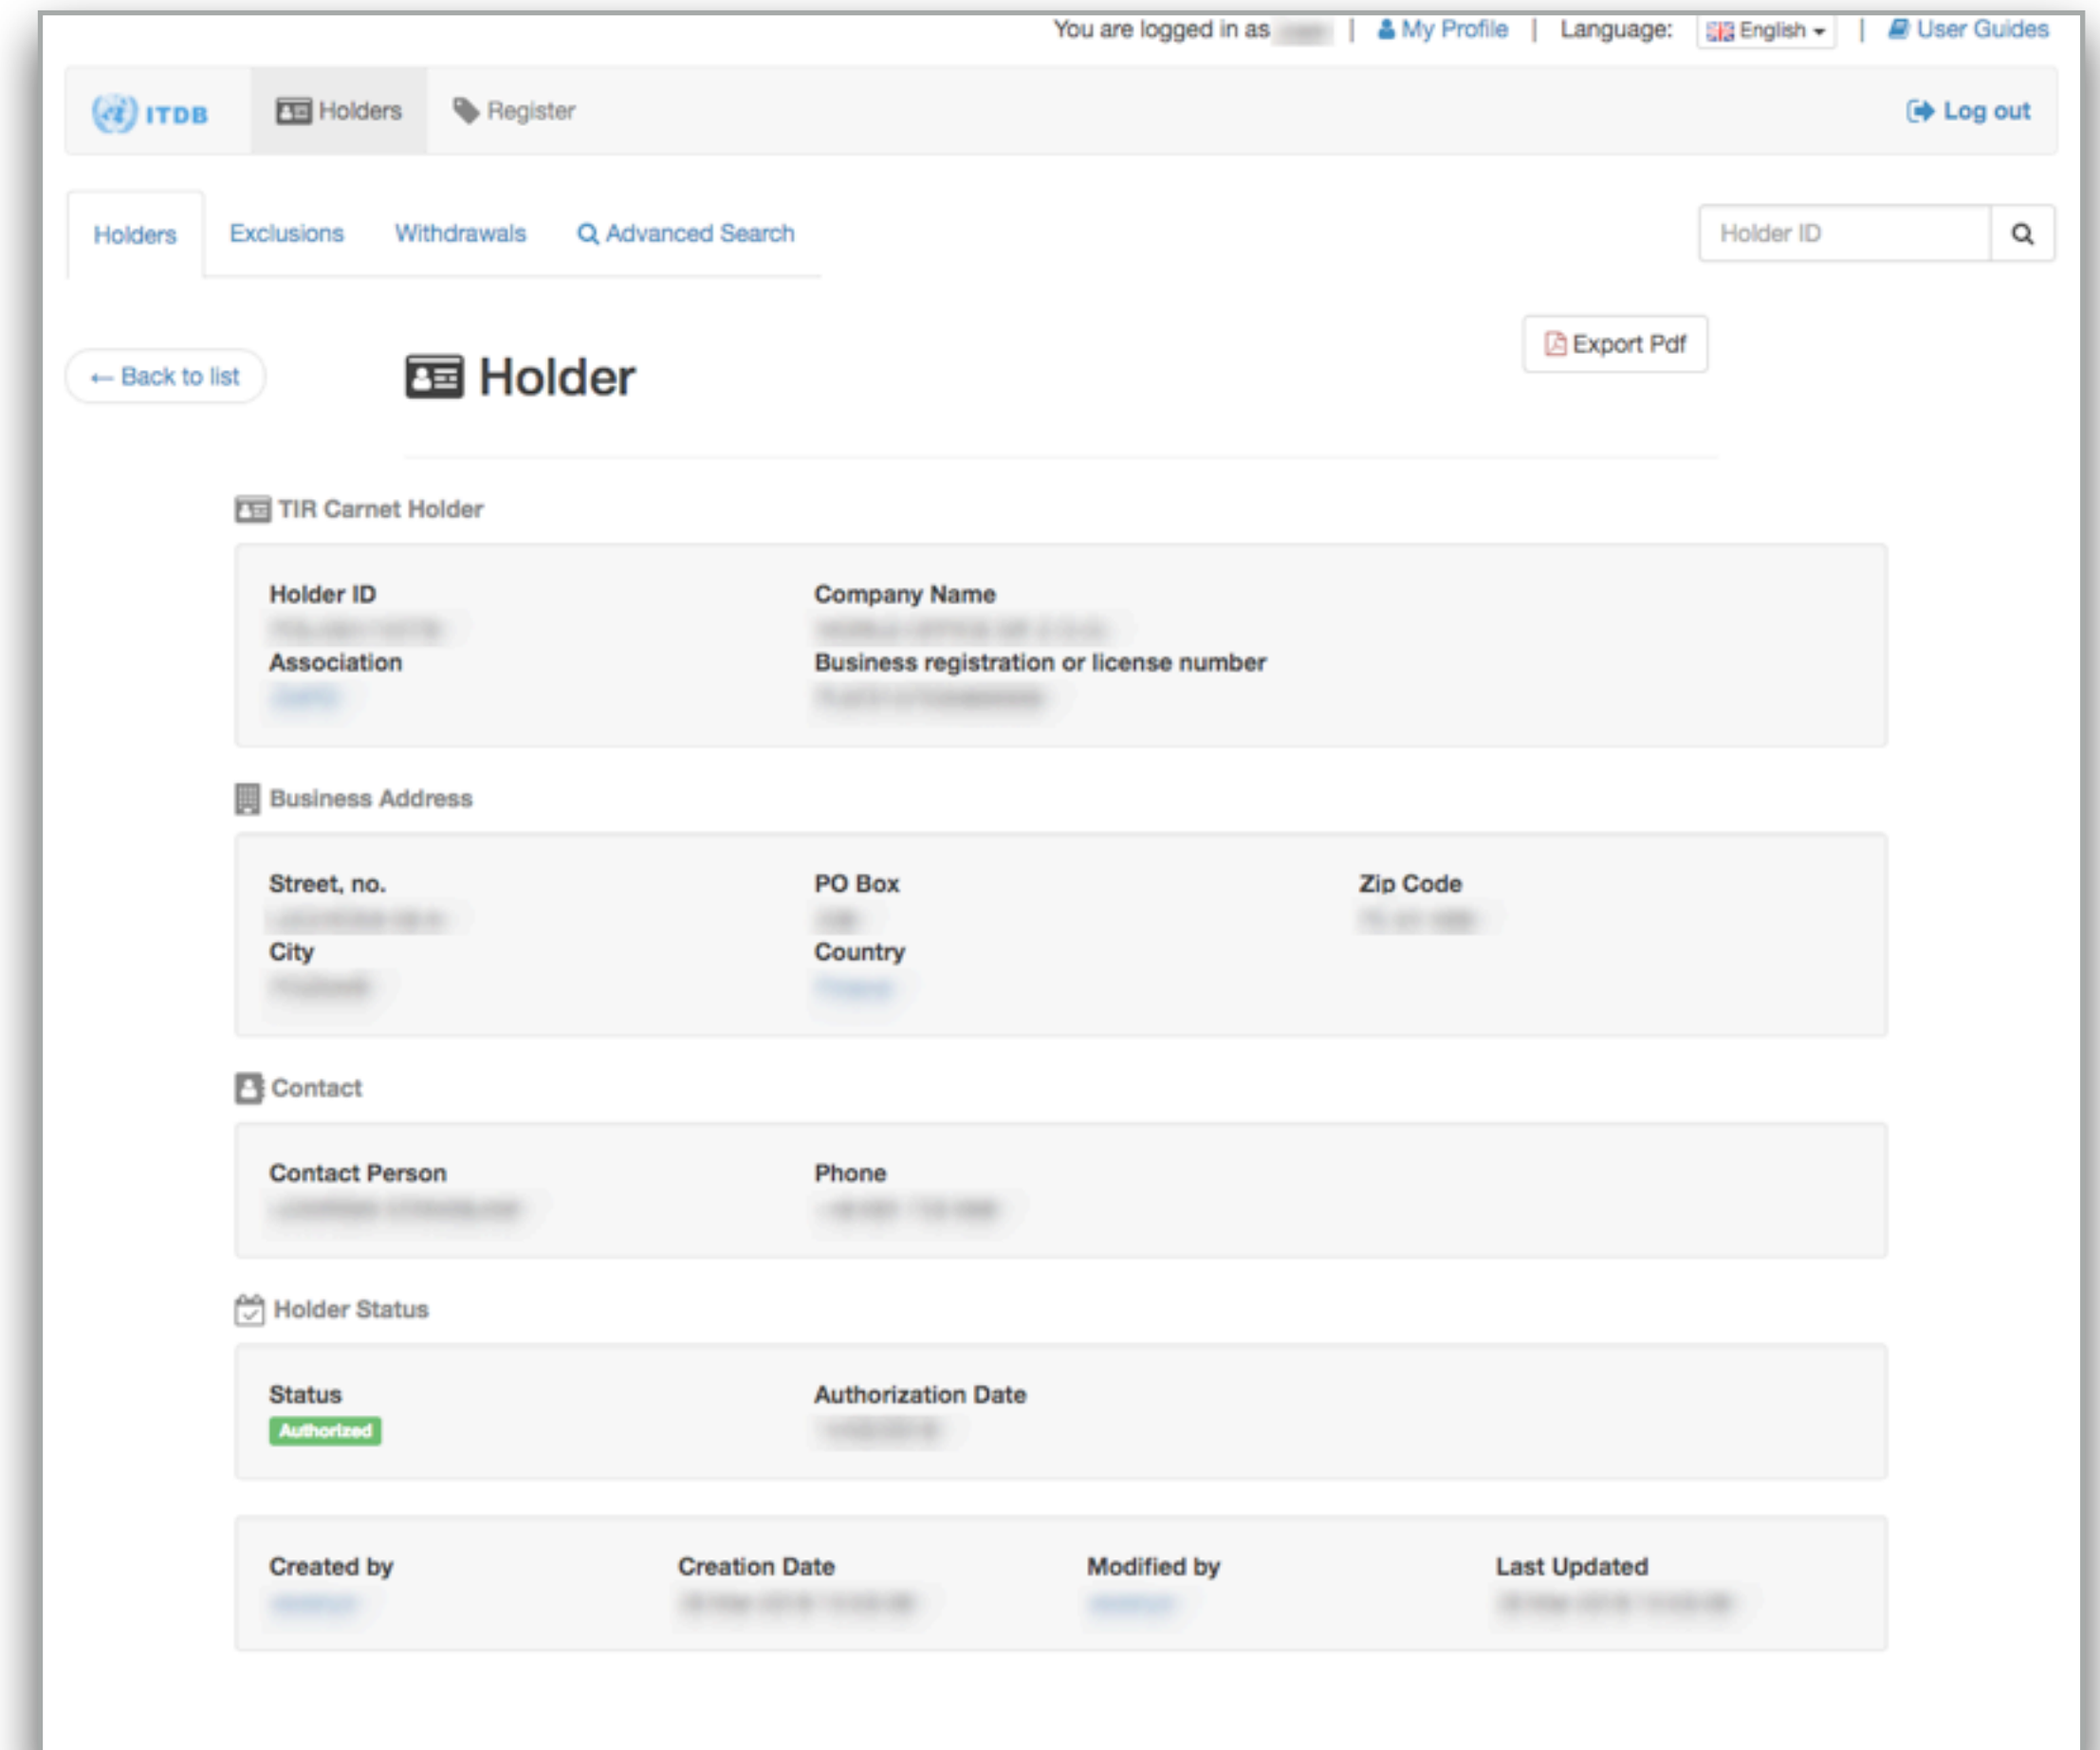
You are logged in as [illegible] | My Profile | Language: English | User Guides

ITDB Holders Register Log out

Holders Exclusions Withdrawals Advanced Search

Holder ID

← Back to list

Holder

Export Pdf

TIR Carnet Holder

Holder ID
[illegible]
Association
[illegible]

Company Name
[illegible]
Business registration or license number
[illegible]

Business Address

Street, no.
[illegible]
City
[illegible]

PO Box
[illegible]
Country
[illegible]

Zip Code
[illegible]

Contact

Contact Person
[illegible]

Phone
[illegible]

Holder Status

Status
Authorized

Authorization Date
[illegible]

| Created by | Creation Date | Modified by | Last Updated |
|---|---|---|---|
| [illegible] | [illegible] | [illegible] | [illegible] |